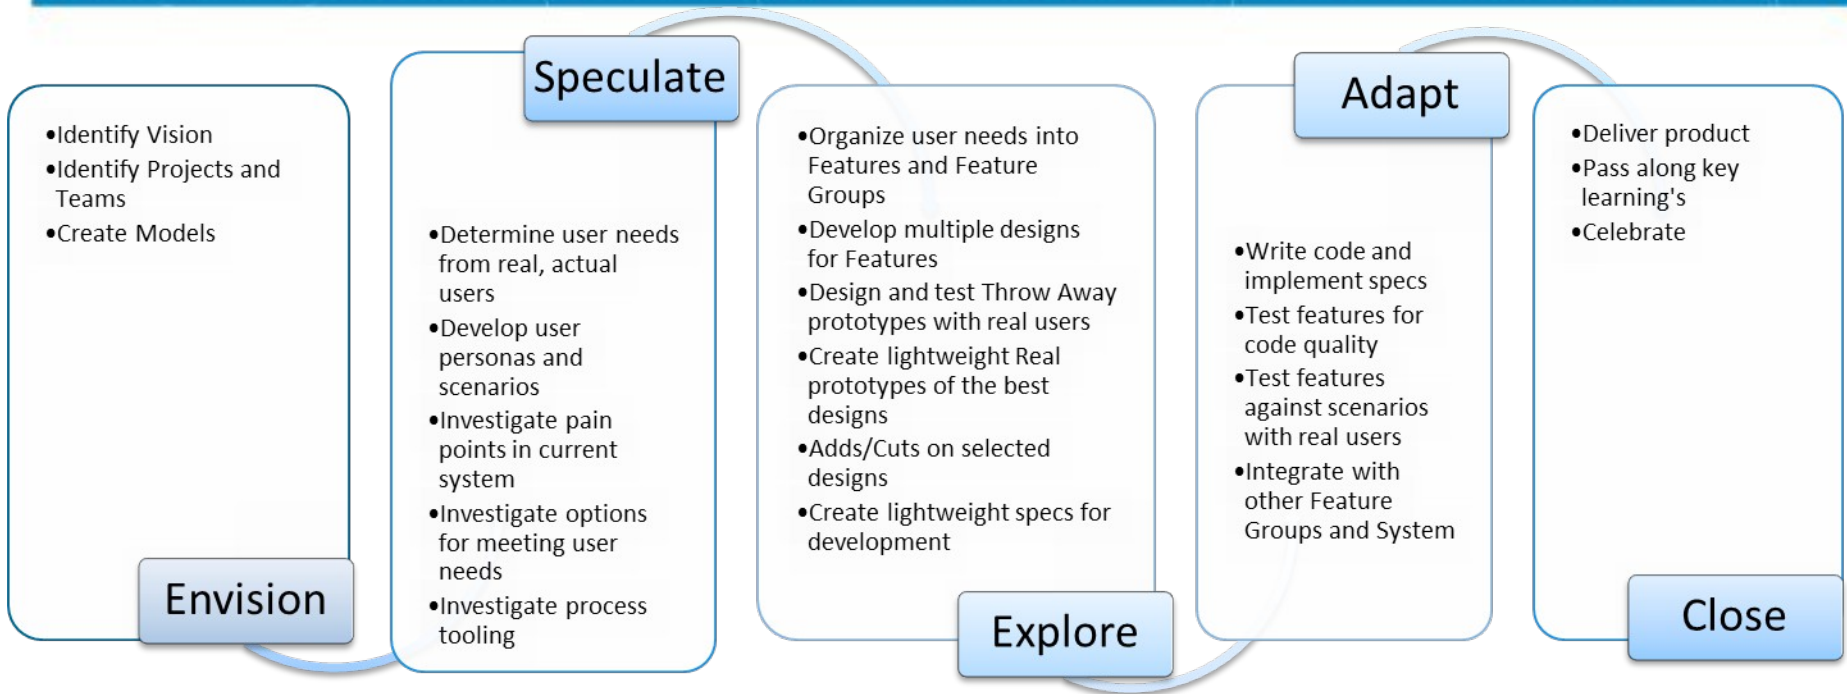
•Identify Vision
•Identify Projects and Teams
•Create Models

Envision

Speculate

•Determine user needs from real, actual users
•Develop user personas and scenarios
•Investigate pain points in current system
•Investigate options for meeting user needs
•Investigate process tooling

•Organize user needs into Features and Feature Groups
•Develop multiple designs for Features
•Design and test Throw Away prototypes with real users
•Create lightweight Real prototypes of the best designs
•Adds/Cuts on selected designs
•Create lightweight specs for development

Explore

Adapt

•Write code and implement specs
•Test features for code quality
•Test features against scenarios with real users
•Integrate with other Feature Groups and System

•Deliver product
•Pass along key learning's
•Celebrate

Close